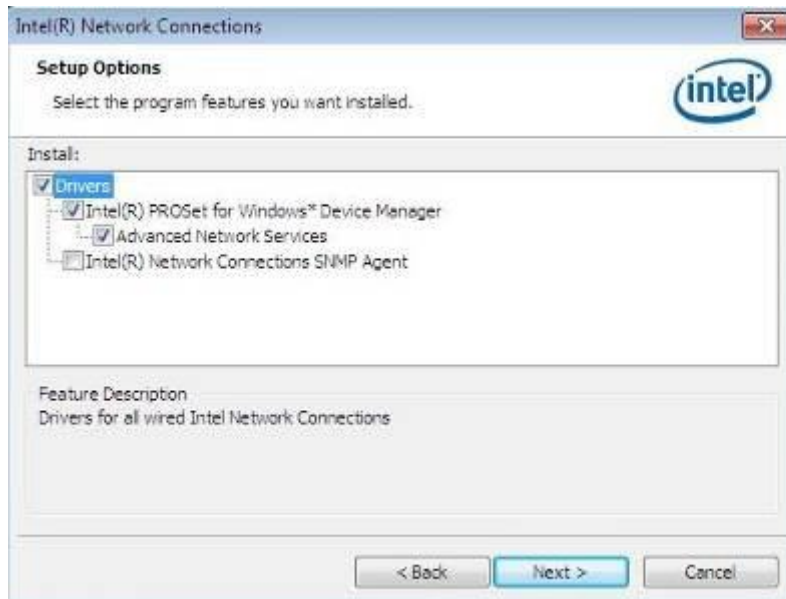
Intel(R) Network Connections

Setup Options

Select the program features you want installed.

intel

Install:

Drivers

Intel(R) PROSet for Windows* Device Manager

Advanced Network Services

Intel(R) Network Connections SNMP Agent

Feature Description

Drivers for all wired Intel Network Connections

< Back

Next >

Cancel